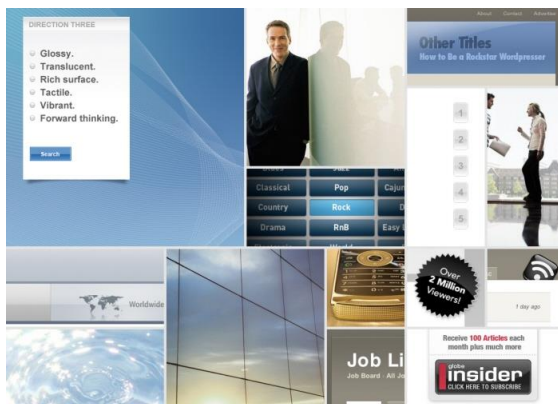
DIRECTION THREE

Glossy.
Translucent.
Rich surface.
Tactile.
Vibrant.
Forward thinking.

Search

About Contact Advertise

Other Titles
How to be a Rockstar Wordpresser

Classical Pop Cajun
Country Rock
Drama RnB Easy

1
2
3
4
5

Worldwide

Over 2 Million Viewers!

1 day ago

Job Li
Job Board · All Jo

Receive 100 Articles each month plus much more

insider
CLICK HERE TO SUBSCRIBE